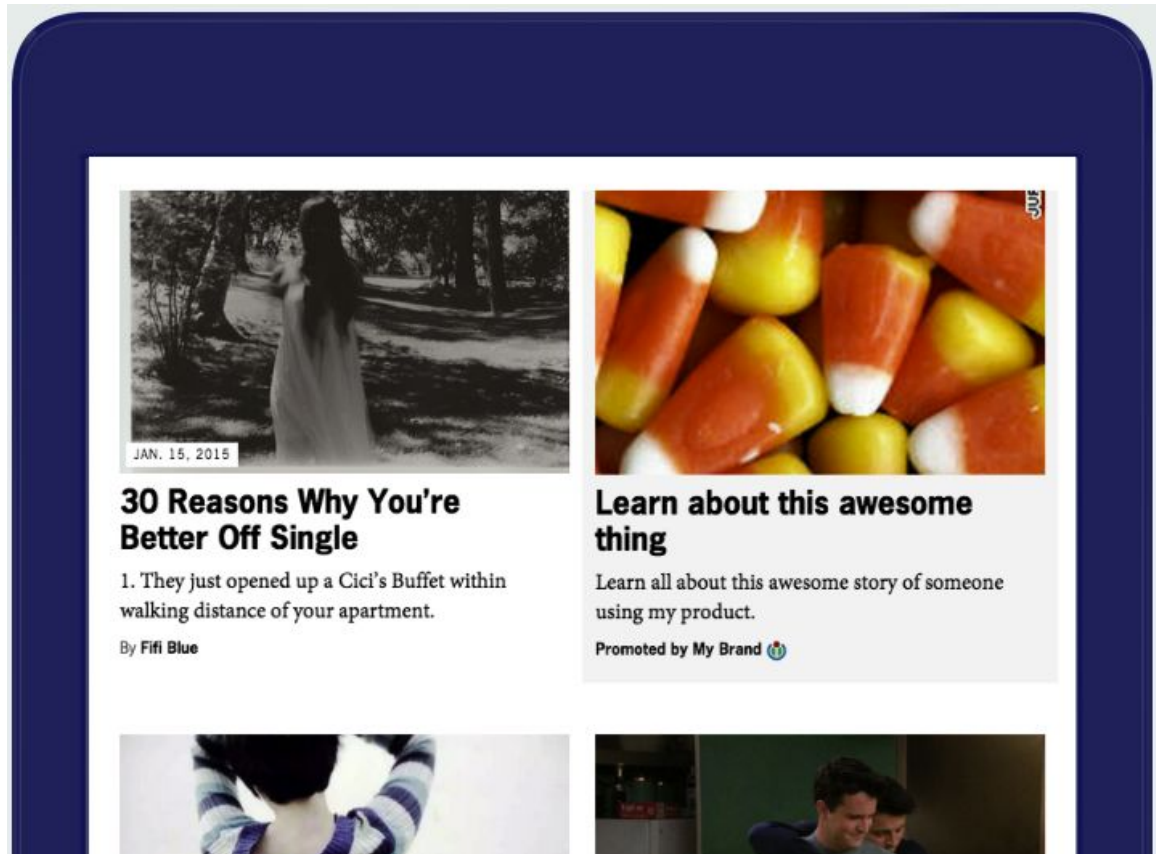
JAN. 15, 2015

30 Reasons Why You're Better Off Single

1. They just opened up a Cici's Buffet within walking distance of your apartment.

By Fifi Blue

Learn about this awesome thing

Learn all about this awesome story of someone using my product.

Promoted by My Brand